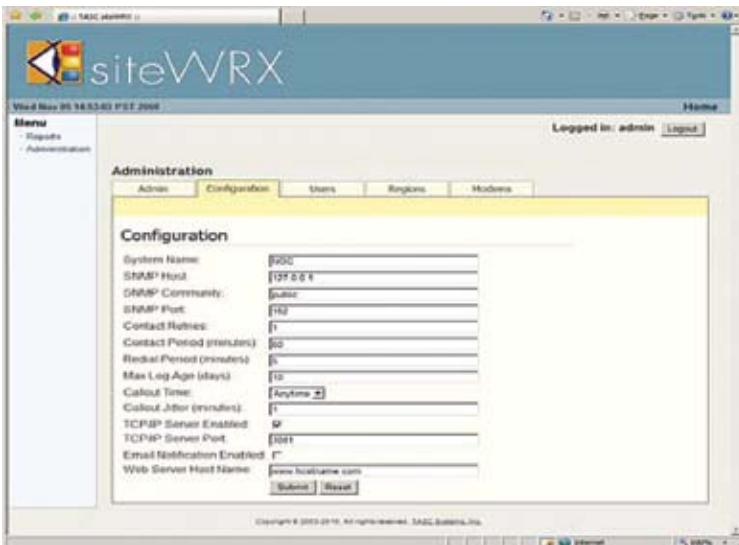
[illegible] siteWRX

siteWRX

Wed Nov 05 14:53:43 PST 2008

Home

Menu
- Reports
- Administration

Logged in: admin Logout

Administration

Admin | Configuration | Users | Regions | Modems

Configuration

System Name: SASC
SNMP Host: 127.0.0.1
SNMP Community: public
SNMP Port: 162
Contact Retries: 1
Contact Period (minutes): 60
Redial Period (minutes): 5
Max Log Age (days): 10
Callout Time: Anytime
Callout Jitter (minutes): 1
TCP/IP Server Enabled:
TCP/IP Server Port: 3081
Email Notification Enabled:
Web Server Host Name: www.hostname.com

Submit Reset

Copyright © 2003-2010, All rights reserved. SASC Systems, Inc.

Internet